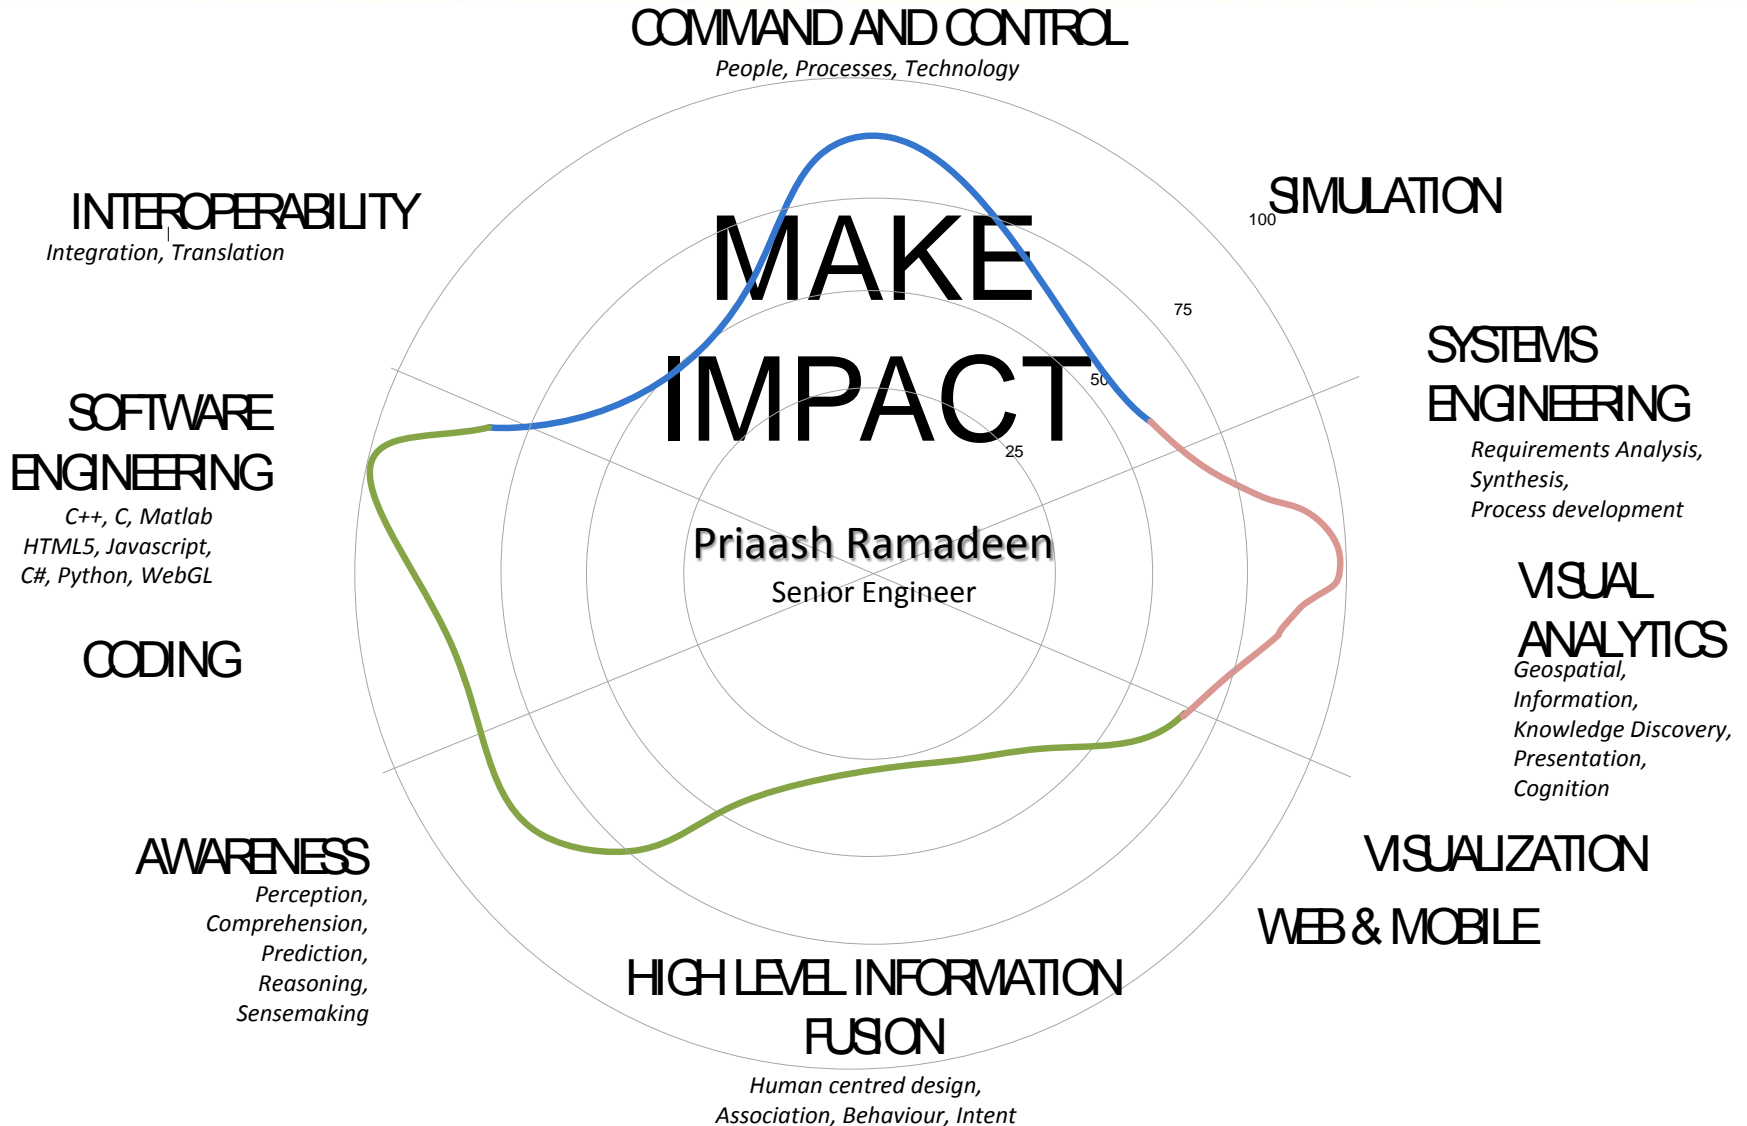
COMMAND AND CONTROL
People, Processes, Technology

SIMULATION

100

75

50

25

INTEROPERABILITY
Integration, Translation

MAKE
IMPACT

SYSTEMS
ENGINEERING
Requirements Analysis,
Synthesis,
Process development

SOFTWARE
ENGINEERING
C++, C, Matlab
HTML5, Javascript,
C#, Python, WebGL

Priaash Ramadeen
Senior Engineer

VISUAL
ANALYTICS
Geospatial,
Information,
Knowledge Discovery,
Presentation,
Cognition

CODING

AWARENESS
Perception,
Comprehension,
Prediction,
Reasoning,
Sensemaking

VISUALIZATION

WEB & MOBILE

HIGH LEVEL INFORMATION
FUSION
Human centred design,
Association, Behaviour, Intent